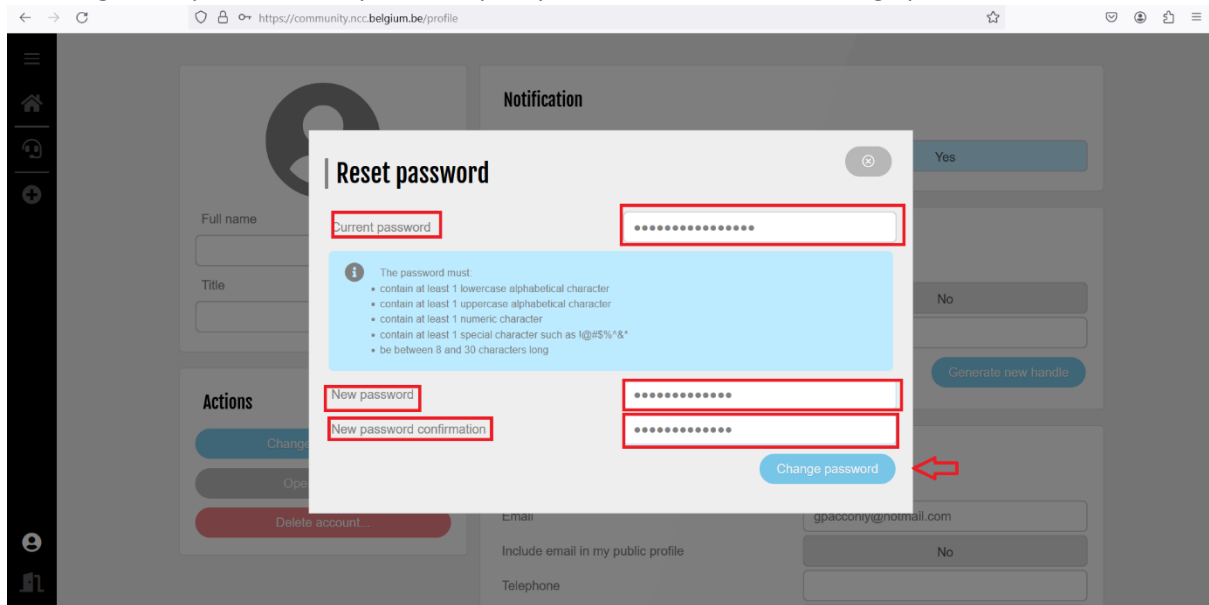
https://community.ncc.belgium.be/profile

Notification

Yes

Reset password

Current password

••••••••••••••••

The password must:
• contain at least 1 lowercase alphabetical character
• contain at least 1 uppercase alphabetical character
• contain at least 1 numeric character
• contain at least 1 special character such as !@#$%^&*
• be between 8 and 30 characters long

New password

•••••••••••••

New password confirmation

•••••••••••••

Change password

Full name

Title

No

Generate new handle

Actions

Change

Ope

Delete account...

Email

gpacconly@hotmail.com

Include email in my public profile

No

Telephone